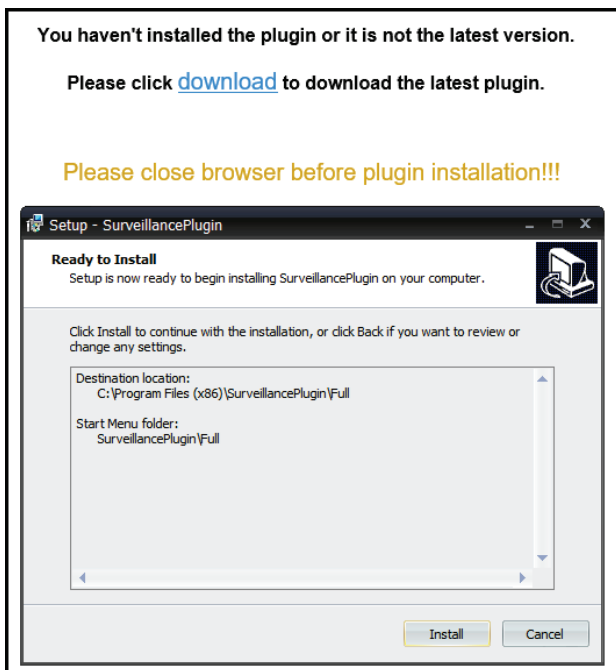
You haven't installed the plugin or it is not the latest version.

Please click download to download the latest plugin.

Please close browser before plugin installation!!!

Setup - SurveillancePlugin

Ready to Install

Setup is now ready to begin installing SurveillancePlugin on your computer.

Click Install to continue with the installation, or click Back if you want to review or change any settings.

Destination location:
C:\Program Files (x86)\SurveillancePlugin\Full

Start Menu folder:
SurveillancePlugin\Full

Install

Cancel